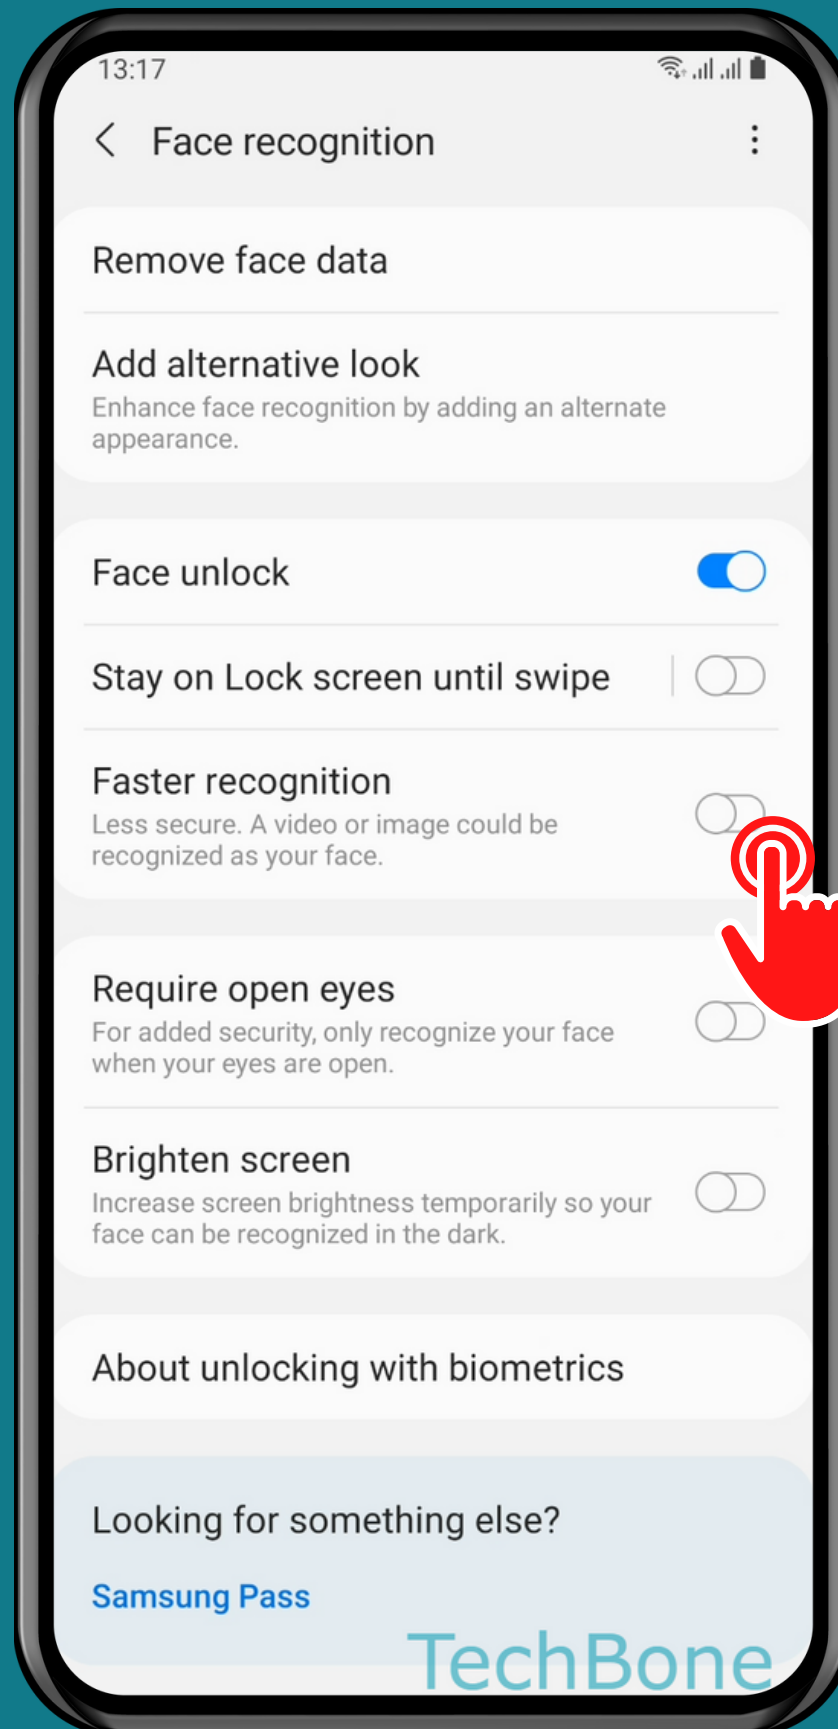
13:17

Face recognition

Remove face data

Add alternative look
Enhance face recognition by adding an alternate appearance.

Face unlock

Stay on Lock screen until swipe

Faster recognition
Less secure. A video or image could be recognized as your face.

Require open eyes
For added security, only recognize your face when your eyes are open.

Brighten screen
Increase screen brightness temporarily so your face can be recognized in the dark.

About unlocking with biometrics

Looking for something else?

Samsung Pass

TechBone